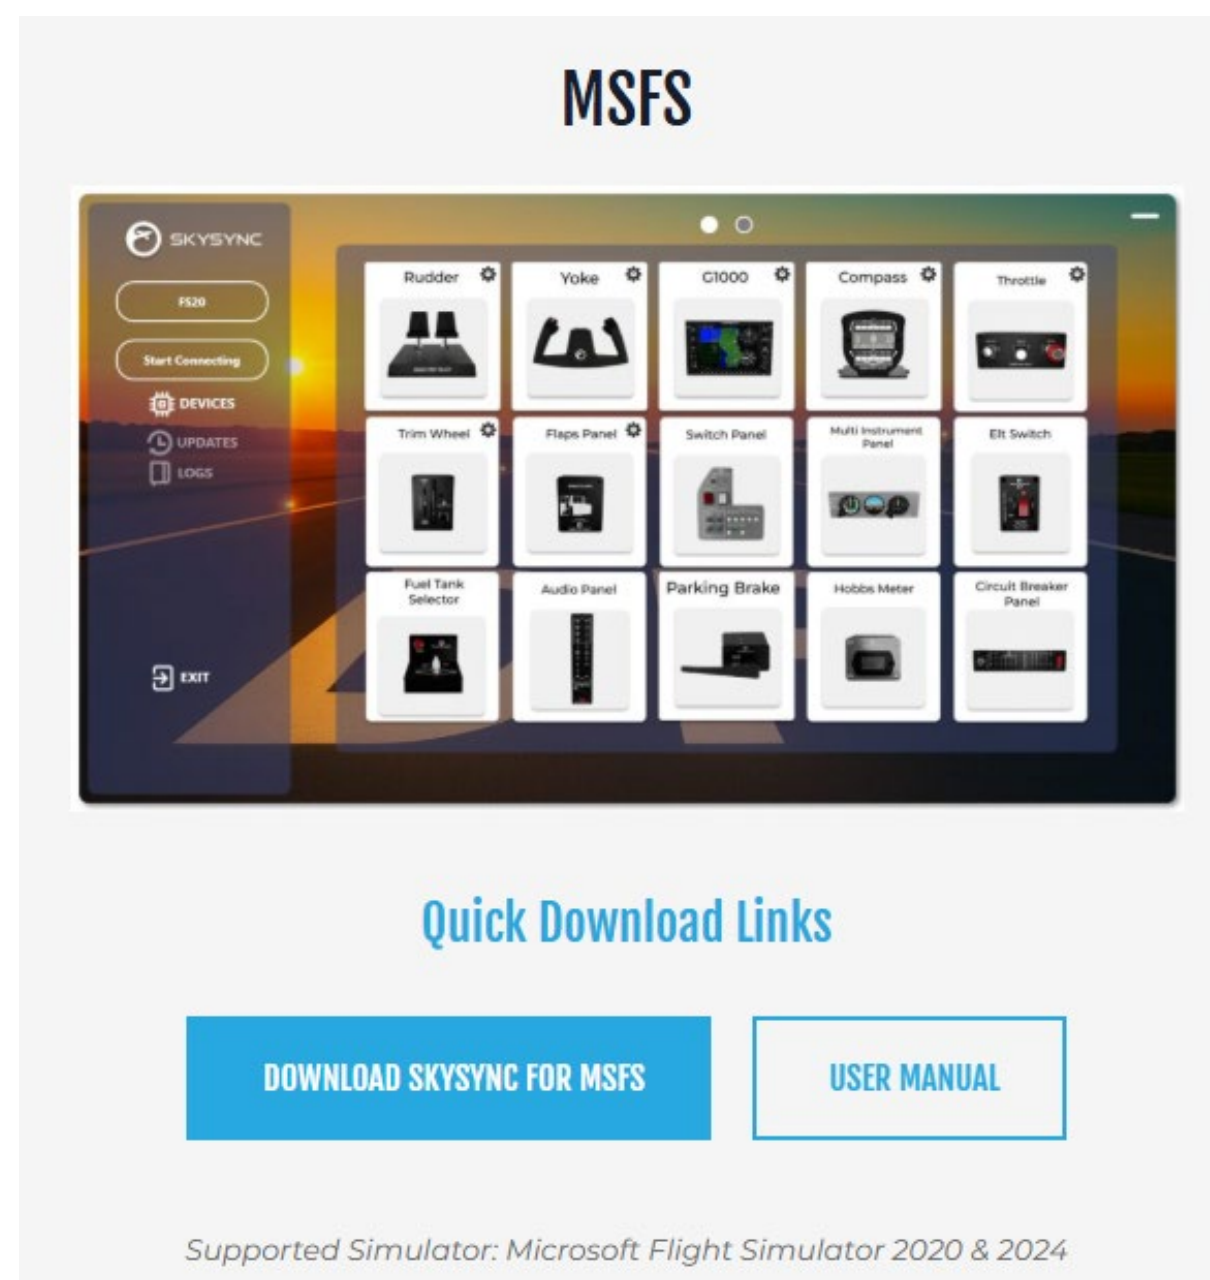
MSFS

SKYSYNC

FS20

Start Connecting

DEVICES

UPDATES

LOGS

EXIT

Rudder

Yoke

G1000

Compass

Throttle

Trim Wheel

Flaps Panel

Switch Panel

Multi Instrument Panel

Elt Switch

Fuel Tank Selector

Audio Panel

Parking Brake

Hobbs Meter

Circuit Breaker Panel

Quick Download Links

DOWNLOAD SKYSYNC FOR MSFS

USER MANUAL

Supported Simulator: Microsoft Flight Simulator 2020 & 2024